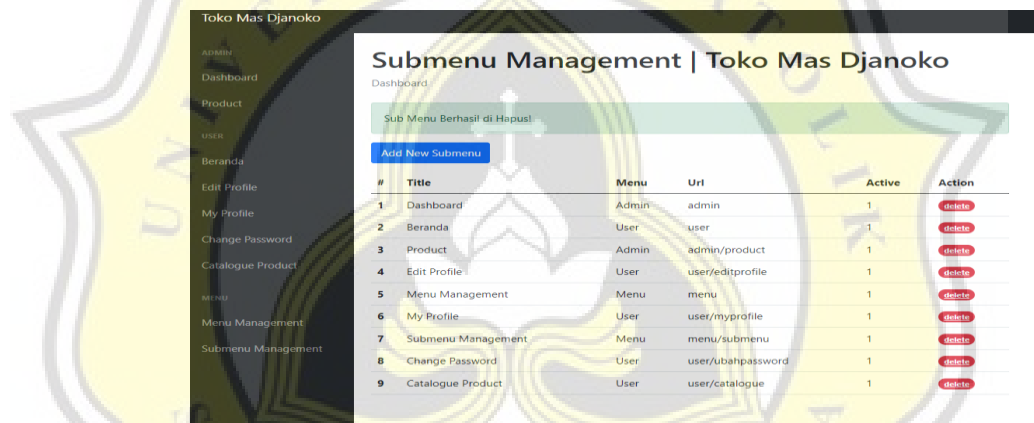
Toko Mas Djanoko

ADMIN

Dashboard

Product

USER

Beranda

Edit Profile

My Profile

Change Password

Catalogue Product

MENU

Menu Management

Submenu Management

Submenu Management | Toko Mas Djanoko

Dashboard

Sub Menu Berhasil di Hapus!

Add New Submenu

| # | Title | Menu | Url | Active | Action |
|---|---|---|---|---|---|
| 1 | Dashboard | Admin | admin | 1 | delete |
| 2 | Beranda | User | user | 1 | delete |
| 3 | Product | Admin | admin/product | 1 | delete |
| 4 | Edit Profile | User | user/editprofile | 1 | delete |
| 5 | Menu Management | Menu | menu | 1 | delete |
| 6 | My Profile | User | user/myprofile | 1 | delete |
| 7 | Submenu Management | Menu | menu/submenu | 1 | delete |
| 8 | Change Password | User | user/ubahpassword | 1 | delete |
| 9 | Catalogue Product | User | user/catalogue | 1 | delete |